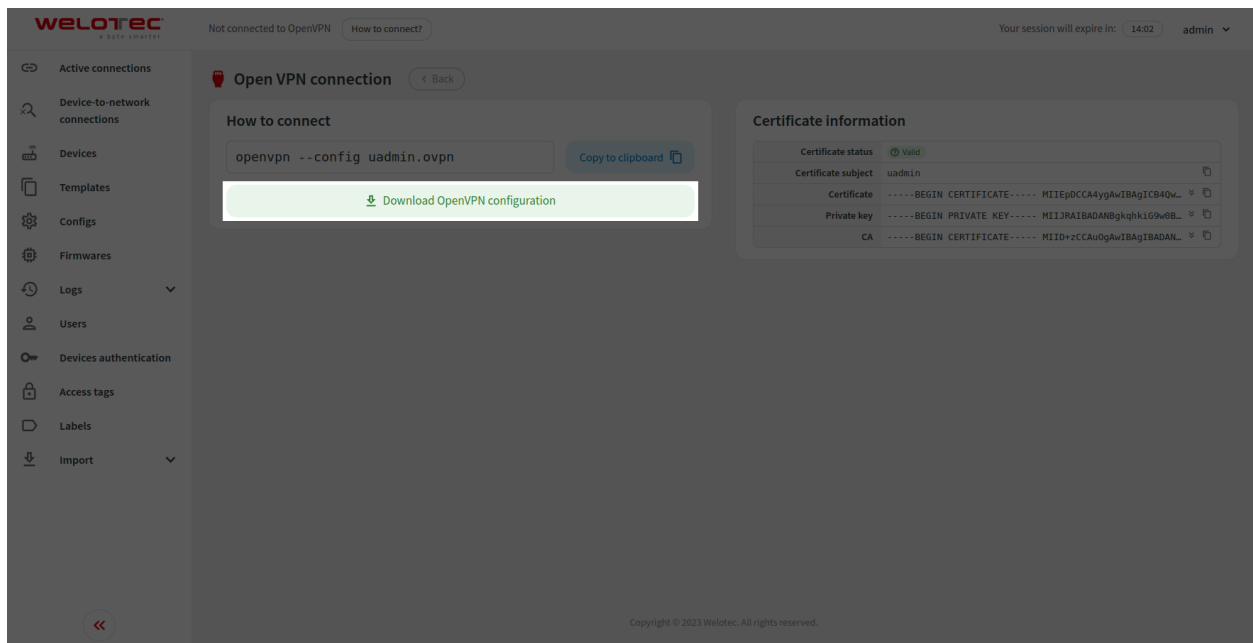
WELOTEC
a bit smarter

Not connected to OpenVPN How to connect?

Your session will expire in: 14:02 admin

Active connections
Device-to-network connections
Devices
Templates
Configs
Firmwares
Logs
Users
Devices authentication
Access tags
Labels
Import

Open VPN connection < Back

How to connect

openvpn --config uadmin.ovpn

Copy to clipboard

Download OpenVPN configuration

Certificate information

| | |
|---|---|
| Certificate status | Valid |
| Certificate subject | uadmin |
| Certificate | -----BEGIN CERTIFICATE----- MIIEpDCCA4ygAwIBAgICB4Qw... |
| Private key | -----BEGIN PRIVATE KEY----- MIIJRAIBADANBgkqhkiG9w0B... |
| CA | -----BEGIN CERTIFICATE----- MIID+zCCAuOgAwIBAgIBADAN... |

Copyright © 2023 Welotec. All rights reserved.